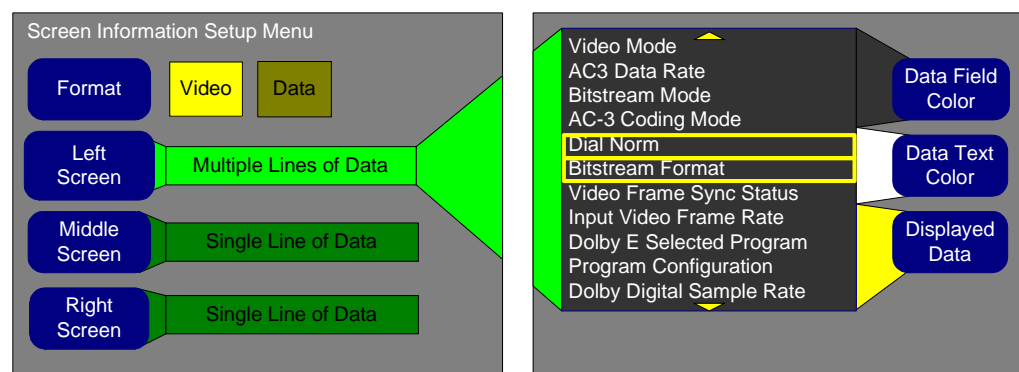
Screen Information Setup Menu

Format

Video

Data

Left Screen

Multiple Lines of Data

Middle Screen

Single Line of Data

Right Screen

Single Line of Data

Video Mode
AC3 Data Rate
Bitstream Mode
AC-3 Coding Mode
Dial Norm
Bitstream Format
Video Frame Sync Status
Input Video Frame Rate
Dolby E Selected Program
Program Configuration
Dolby Digital Sample Rate

Data Field Color

Data Text Color

Displayed Data